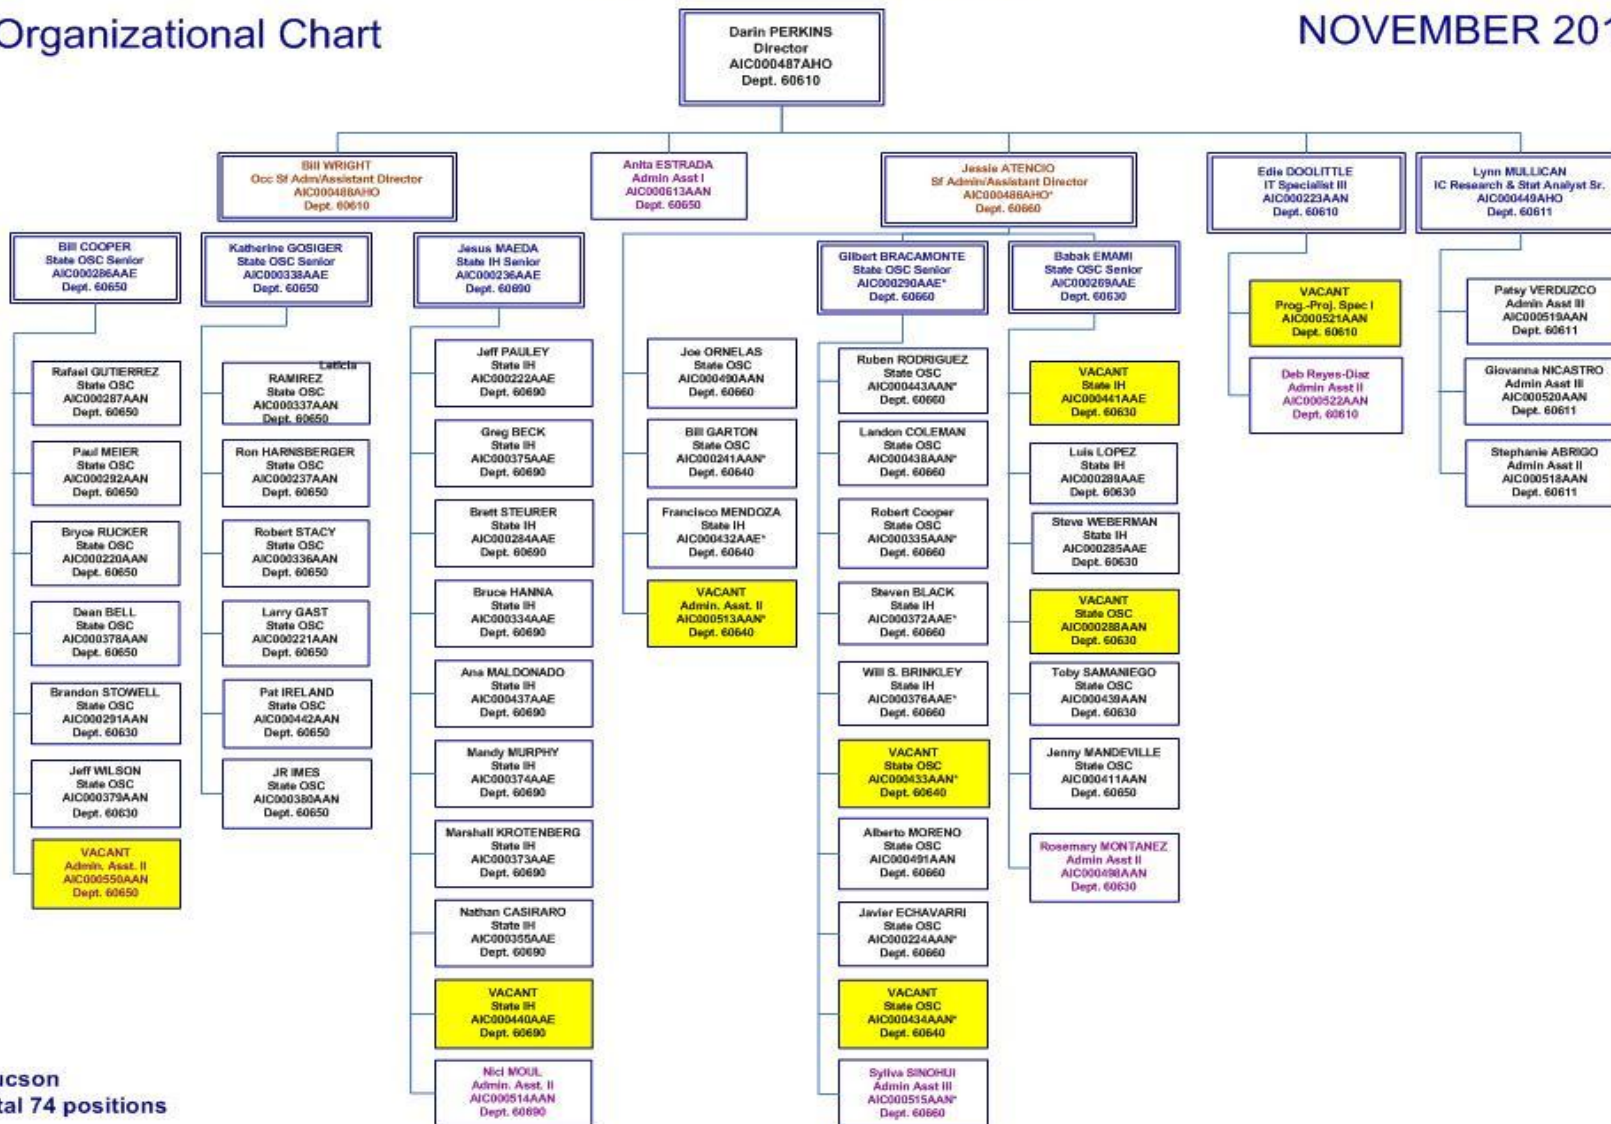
Organizational Chart

NOVEMBER 201

Darin PERKINS
Director
AIC000487AHO
Dept. 60610

Bill WRIGHT
Occ Sf Adm/Assistant Director
AIC000488AHO
Dept. 60610

Anita ESTRADA
Admin Asst I
AIC000613AAN
Dept. 60650

Jessie ATENCIO
Sf Admin/Assistant Director
AIC000486AHO*
Dept. 60660

Edie DOOLITTLE
IT Specialist III
AIC000223AAN
Dept. 60610

Lynn MULLICAN
IC Research & Stat Analyst Sr.
AIC000449AHO
Dept. 60611

Bill COOPER
State OSC Senior
AIC000286AAE
Dept. 60650

Rafael GUTIERREZ
State OSC
AIC000287AAN
Dept. 60650

Paul MEIER
State OSC
AIC000292AAN
Dept. 60650

Bryce RUCKER
State OSC
AIC000220AAN
Dept. 60650

Dean BELL
State OSC
AIC000378AAN
Dept. 60650

Brandon STOWELL
State OSC
AIC000291AAN
Dept. 60630

Jeff WILSON
State OSC
AIC000379AAN
Dept. 60630

VACANT
Admin. Asst. II
AIC000550AAN
Dept. 60650

Katherine GOSIGER
State OSC Senior
AIC000338AAE
Dept. 60650

Leticia RAMIREZ
State OSC
AIC000337AAN
Dept. 60650

Ron HARNSBERGER
State OSC
AIC000237AAN
Dept. 60650

Robert STACY
State OSC
AIC000336AAN
Dept. 60650

Larry GAST
State OSC
AIC000221AAN
Dept. 60650

Pat IRELAND
State OSC
AIC000442AAN
Dept. 60650

JR IMES
State OSC
AIC000380AAN
Dept. 60650

Jesus MAEDA
State IH Senior
AIC000236AAE
Dept. 60690

Jeff PAULEY
State IH
AIC000222AAE
Dept. 60690

Greg BECK
State IH
AIC000375AAE
Dept. 60690

Brett STEURER
State IH
AIC000284AAE
Dept. 60690

Bruce HANNA
State IH
AIC000334AAE
Dept. 60690

Ana MALDONADO
State IH
AIC000437AAE
Dept. 60690

Mandy MURPHY
State IH
AIC000374AAE
Dept. 60690

Marshall KROTENBERG
State IH
AIC000373AAE
Dept. 60690

Nathan CASIRARO
State IH
AIC000355AAE
Dept. 60690

VACANT
State IH
AIC000440AAE
Dept. 60690

Nici MOUL
Admin. Asst. II
AIC000514AAN
Dept. 60690

Joe ORNELAS
State OSC
AIC000490AAN
Dept. 60660

Bill GARTON
State OSC
AIC000241AAN*
Dept. 60640

Francisco MENDOZA
State IH
AIC000432AAE*
Dept. 60640

VACANT
Admin. Asst. II
AIC000513AAN*
Dept. 60640

Gilbert BRACAMONTE
State OSC Senior
AIC000290AAE*
Dept. 60660

Ruben RODRIGUEZ
State OSC
AIC000443AAN*
Dept. 60660

Landon COLEMAN
State OSC
AIC000438AAN*
Dept. 60660

Robert Cooper
State OSC
AIC000335AAN*
Dept. 60660

Steven BLACK
State IH
AIC000372AAE*
Dept. 60660

Will S. BRINKLEY
State IH
AIC000376AAE*
Dept. 60660

VACANT
State OSC
AIC000433AAN*
Dept. 60640

Alberto MORENO
State OSC
AIC000491AAN
Dept. 60660

Javier ECHAVARRI
State OSC
AIC000224AAN*
Dept. 60660

VACANT
State OSC
AIC000434AAN*
Dept. 60640

Syliva SINOHUI
Admin Asst III
AIC000515AAN*
Dept. 60660

Babak EMAMI
State OSC Senior
AIC000289AAE
Dept. 60630

VACANT
State IH
AIC000441AAE
Dept. 60630

Luis LOPEZ
State IH
AIC000289AAE
Dept. 60630

Steve WEBERMAN
State IH
AIC000285AAE
Dept. 60630

VACANT
State OSC
AIC000288AAN
Dept. 60630

Toby SAMANIEGO
State OSC
AIC000439AAN
Dept. 60630

Jenny MANDEVILLE
State OSC
AIC000411AAN
Dept. 60650

Rosemary MONTANEZ
Admin Asst II
AIC000498AAN
Dept. 60630

VACANT
Prog.-Proj. Spec I
AIC000521AAN
Dept. 60610

Deb Reyes-Diaz
Admin Asst II
AIC000522AAN
Dept. 60610

Patsy VERDUZCO
Admin Asst III
AIC000519AAN
Dept. 60611

Giovanna NICASTRO
Admin Asst III
AIC000520AAN
Dept. 60611

Stephanie ABRIGO
Admin Asst II
AIC000518AAN
Dept. 60611

ucson
tal 74 positions